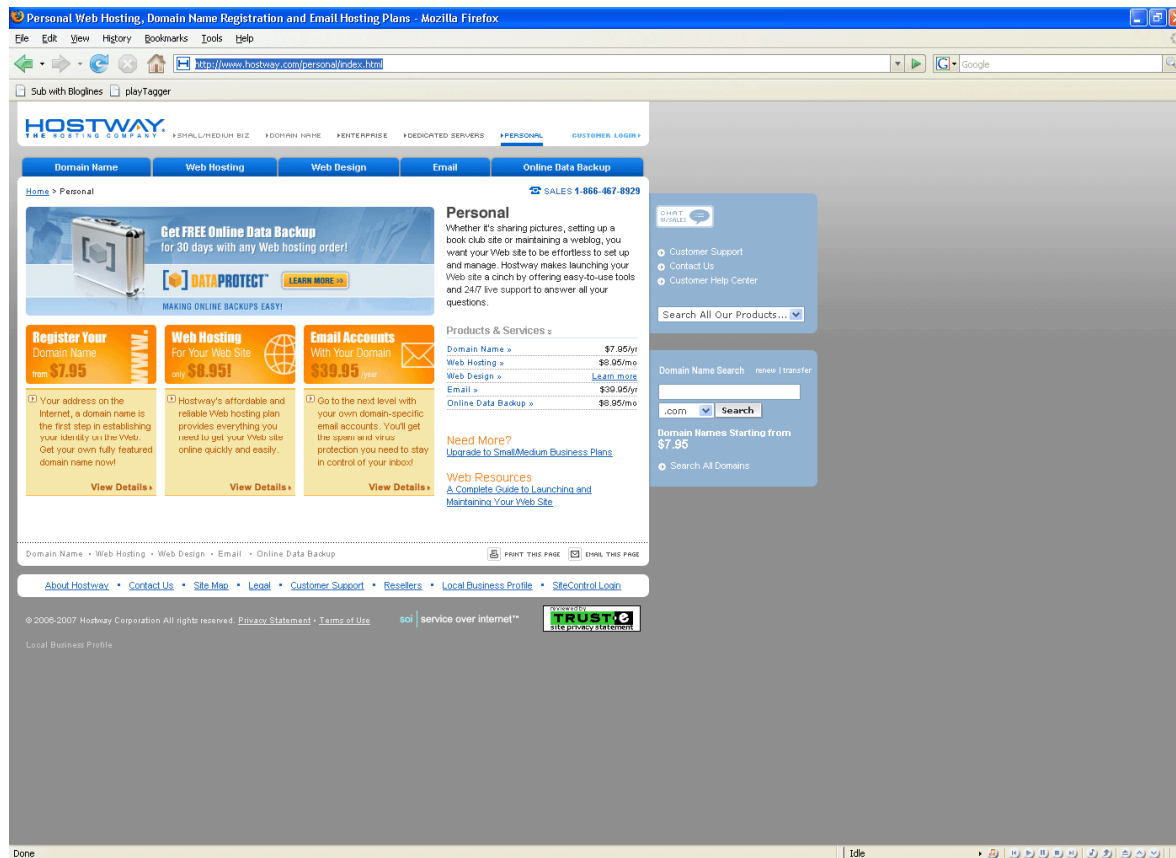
Personal Web Hosting, Domain Name Registration and Email Hosting Plans - Mozilla Firefox

File Edit View History Bookmarks Tools Help

http://www.hostway.com/personal/index.html

Google

Sub with Bloglines playTagger

HOSTWAY THE HOSTING COMPANY

SMALL/MEDIUM BIZ DOMAIN NAME ENTERPRISE DEDICATED SERVERS PERSONAL CUSTOMER LOGIN

Domain Name | Web Hosting | Web Design | Email | Online Data Backup

Home > Personal

SALES 1-866-467-8929

Get FREE Online Data Backup for 30 days with any Web hosting order!

DATAPROTECT LEARN MORE

MAKING ONLINE BACKUPS EASY!

Personal

Whether it's sharing pictures, setting up a book club site or maintaining a weblog, you want your Web site to be effortless to set up and manage. Hostway makes launching your Web site a cinch by offering easy-to-use tools and 24/7 live support to answer all your questions.

Register Your Domain Name from $7.95

Web Hosting For Your Web Site only $8.95!

Email Accounts With Your Domain $39.95 /year

Your address on the Internet, a domain name is the first step in establishing your identity on the Web. Get your own fully featured domain name now!

View Details

Hostway's affordable and reliable Web hosting plan provides everything you need to get your Web site online quickly and easily.

View Details

Go to the next level with your own domain-specific email accounts. You'll get the spam and virus protection you need to stay in control of your inbox!

View Details

Products & Services

| | |
|---|---|
| Domain Name » | $7.95/yr |
| Web Hosting » | $8.95/mo |
| Web Design » | Learn more |
| Email » | $39.95/yr |
| Online Data Backup » | $8.95/mo |

Need More?
Upgrade to Small/Medium Business Plans

Web Resources
A Complete Guide to Launching and Maintaining Your Web Site

CHAT W/SALES

Customer Support
Contact Us
Customer Help Center

Search All Our Products...

Domain Name Search renew | transfer

.com Search

Domain Names Starting from $7.95

Search All Domains

Domain Name • Web Hosting • Web Design • Email • Online Data Backup

PRINT THIS PAGE EMAIL THIS PAGE

About Hostway • Contact Us • Site Map • Legal • Customer Support • Resellers • Local Business Profile • SiteControl Login

© 2006-2007 Hostway Corporation All rights reserved. Privacy Statement • Terms of Use

soi service over internet™

reviewed by TRUSTe site privacy statement

Local Business Profile

Done

Idle